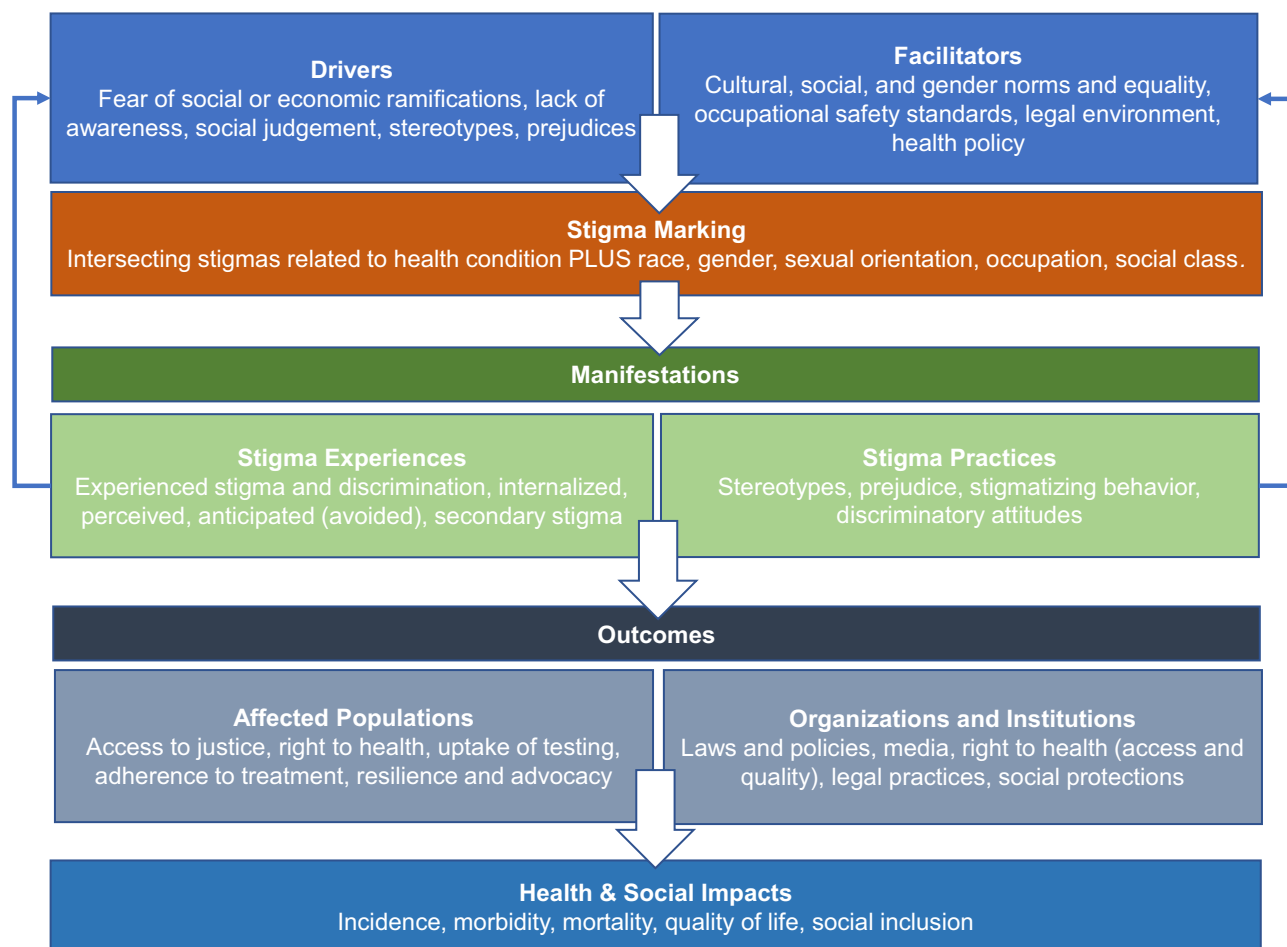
Drivers
Fear of social or economic ramifications, lack of awareness, social judgement, stereotypes, prejudices

Facilitators
Cultural, social, and gender norms and equality, occupational safety standards, legal environment, health policy

Stigma Marking
Intersecting stigmas related to health condition PLUS race, gender, sexual orientation, occupation, social class.

Manifestations

Stigma Experiences
Experienced stigma and discrimination, internalized, perceived, anticipated (avoided), secondary stigma

Stigma Practices
Stereotypes, prejudice, stigmatizing behavior, discriminatory attitudes

Outcomes

Affected Populations
Access to justice, right to health, uptake of testing, adherence to treatment, resilience and advocacy

Organizations and Institutions
Laws and policies, media, right to health (access and quality), legal practices, social protections

Health & Social Impacts
Incidence, morbidity, mortality, quality of life, social inclusion